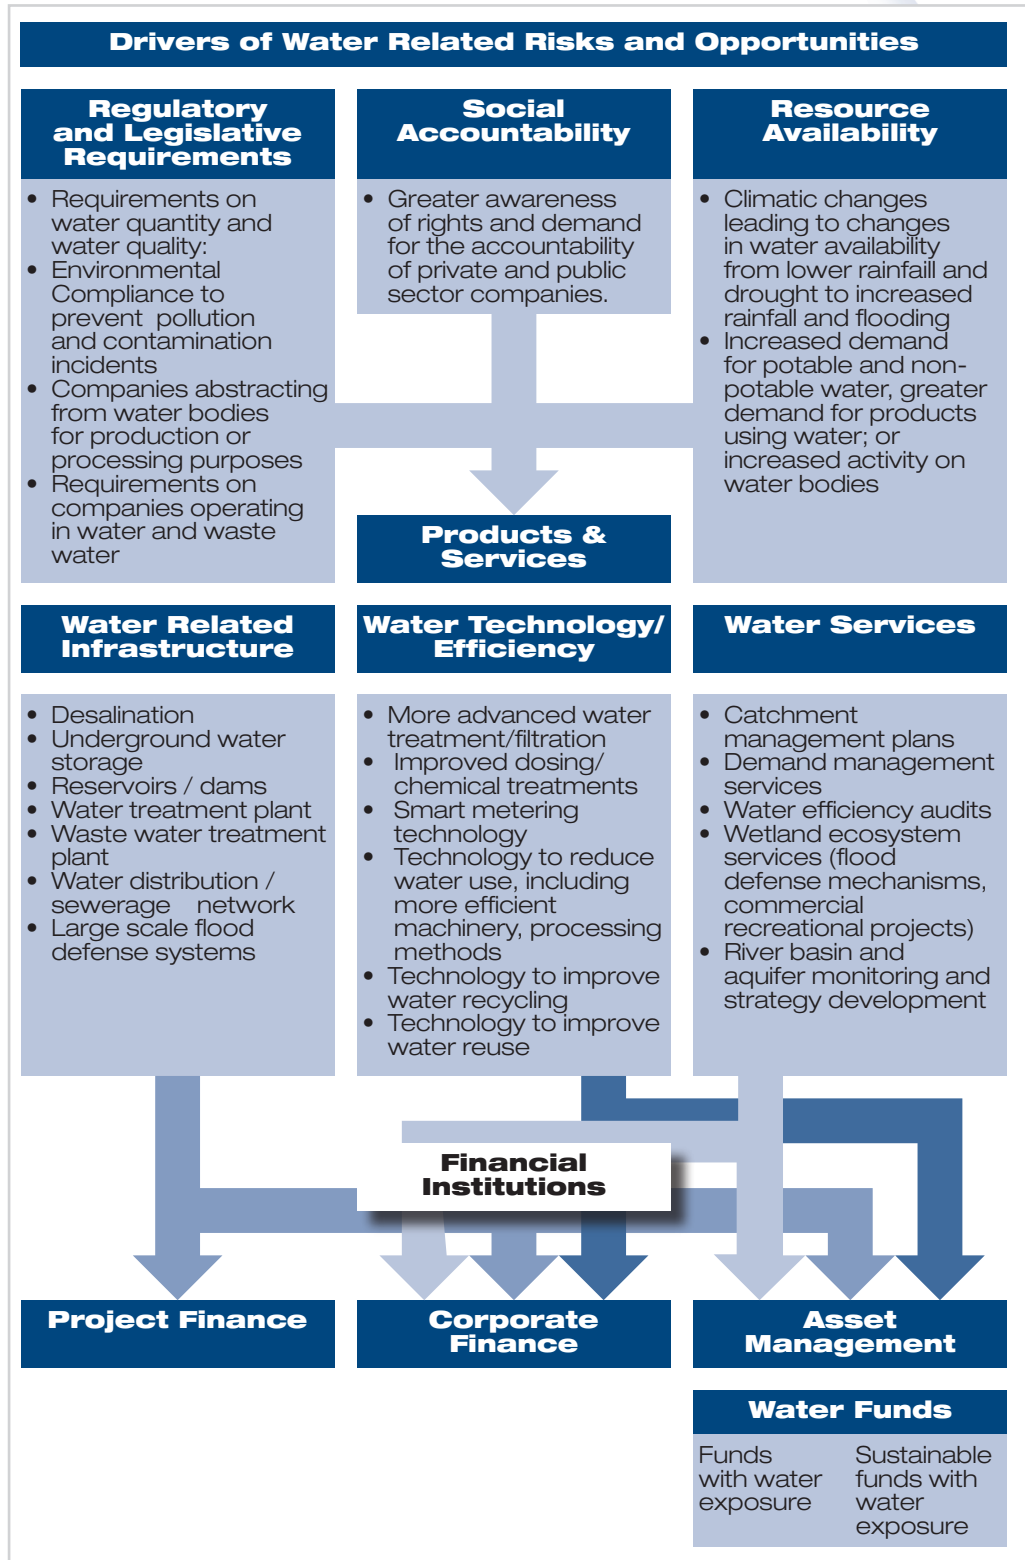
Drivers of Water Related Risks and Opportunities

Regulatory and Legislative Requirements

- Requirements on water quantity and water quality:
- Environmental Compliance to prevent pollution and contamination incidents
- Companies abstracting from water bodies for production or processing purposes
- Requirements on companies operating in water and waste water

Social Accountability

- Greater awareness of rights and demand for the accountability of private and public sector companies.

Resource Availability

- Climatic changes leading to changes in water availability from lower rainfall and drought to increased rainfall and flooding
- Increased demand for potable and non-potable water, greater demand for products using water; or increased activity on water bodies

Products & Services

Water Related Infrastructure

- Desalination
- Underground water storage
- Reservoirs / dams
- Water treatment plant
- Waste water treatment plant
- Water distribution / sewerage network
- Large scale flood defense systems

Water Technology/ Efficiency

- More advanced water treatment/filtration
- Improved dosing/ chemical treatments
- Smart metering technology
- Technology to reduce water use, including more efficient machinery, processing methods
- Technology to improve water recycling
- Technology to improve water reuse

Water Services

- Catchment management plans
- Demand management services
- Water efficiency audits
- Wetland ecosystem services (flood defense mechanisms, commercial recreational projects)
- River basin and aquifer monitoring and strategy development

Financial Institutions

Project Finance

Corporate Finance

Asset Management

Water Funds

Funds with water exposure

Sustainable funds with water exposure